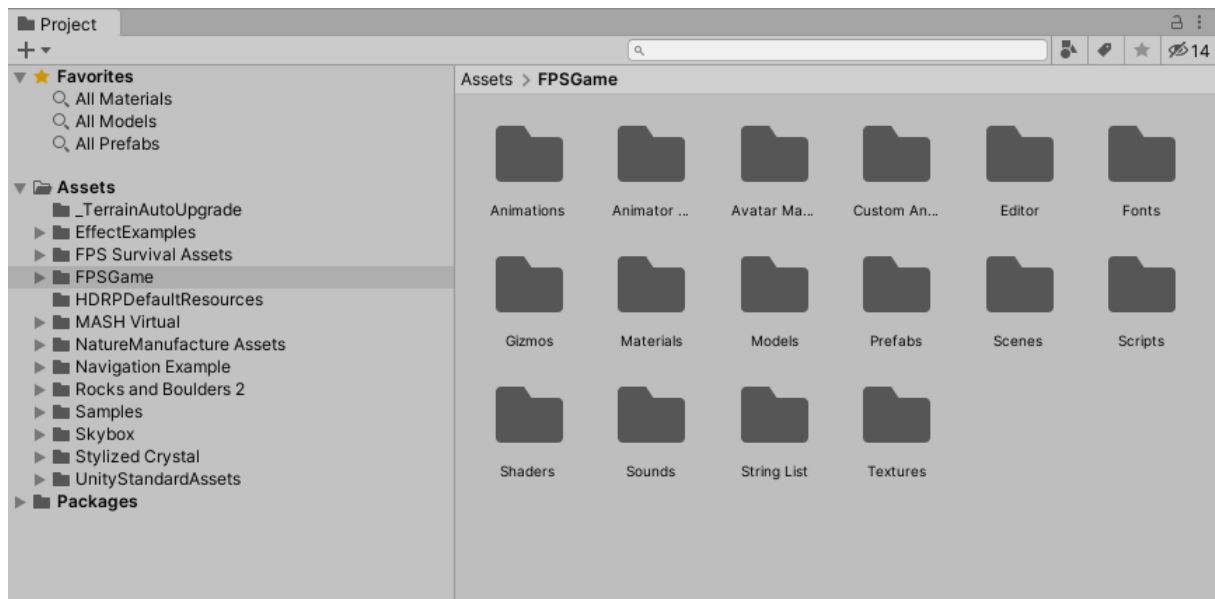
Project

+▾

14

Favorites
All Materials
All Models
All Prefabs

Assets
_TerrainAutoUpgrade
EffectExamples
FPS Survival Assets
FPSGame
HDRPDefaultResources
MASH Virtual
NatureManufacture Assets
Navigation Example
Rocks and Boulders 2
Samples
Skybox
Stylized Crystal
UnityStandardAssets
Packages

Assets > FPSGame

Animations
Animator ...
Avatar Ma...
Custom An...
Editor
Fonts
Gizmos
Materials
Models
Prefabs
Scenes
Scripts
Shaders
Sounds
String List
Textures